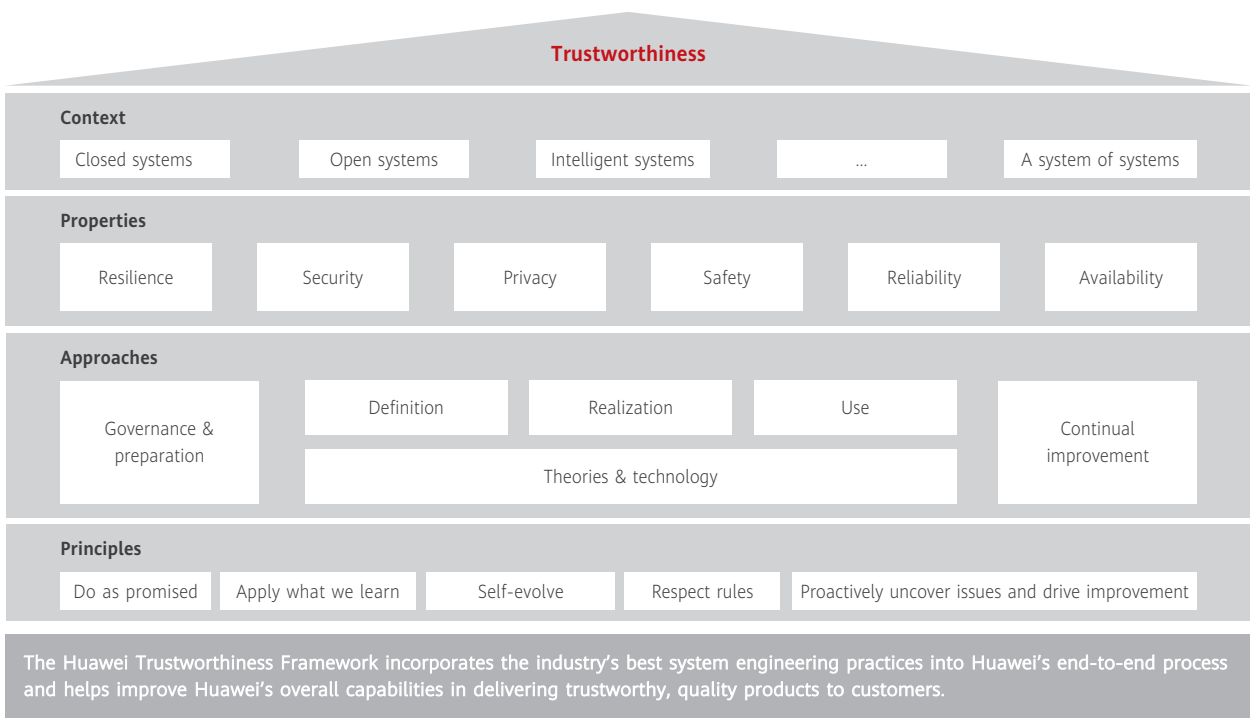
Trustworthiness

Context

Closed systems

Open systems

Intelligent systems

...

A system of systems

Properties

Resilience

Security

Privacy

Safety

Reliability

Availability

Approaches

Governance & preparation

Definition

Realization

Use

Theories & technology

Continual improvement

Principles

Do as promised

Apply what we learn

Self-evolve

Respect rules

Proactively uncover issues and drive improvement

The Huawei Trustworthiness Framework incorporates the industry's best system engineering practices into Huawei's end-to-end process and helps improve Huawei's overall capabilities in delivering trustworthy, quality products to customers.